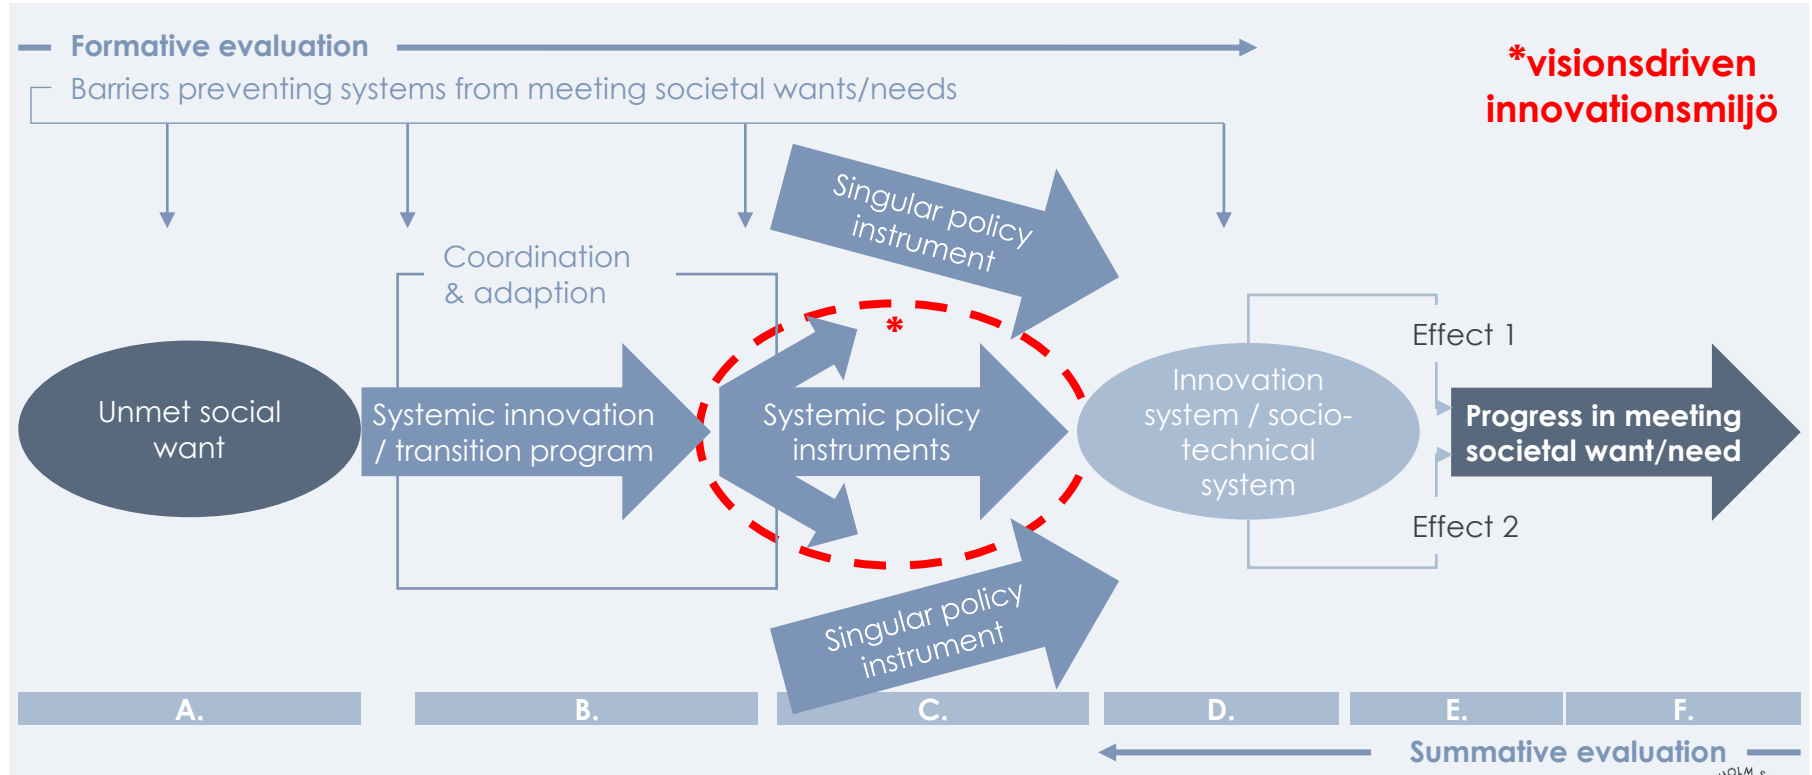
Formative evaluation

Barriers preventing systems from meeting societal wants/needs

*visionsdriven innovationsmiljö

Singular policy instrument

Coordination & adaption

*

Effect 1

Unmet social want

Systemic innovation / transition program

Systemic policy instruments

Innovation system / socio-technical system

Progress in meeting societal want/need

Effect 2

Singular policy instrument

A.

B.

C.

D.

E.

F.

Summative evaluation